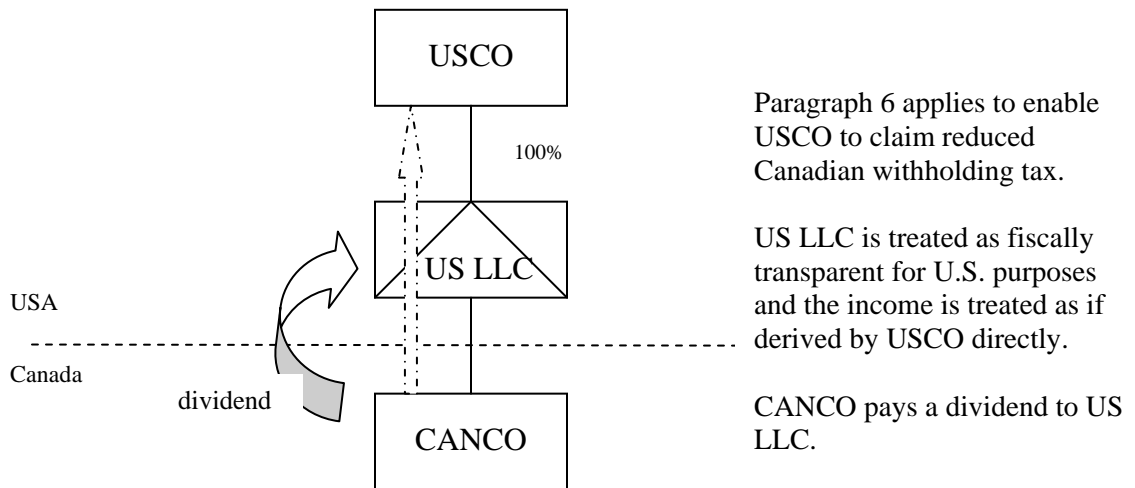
USCO

100%

US LLC

USA

Canada

dividend

CANCO

Paragraph 6 applies to enable USCO to claim reduced Canadian withholding tax.

US LLC is treated as fiscally transparent for U.S. purposes and the income is treated as if derived by USCO directly.

CANCO pays a dividend to US LLC.